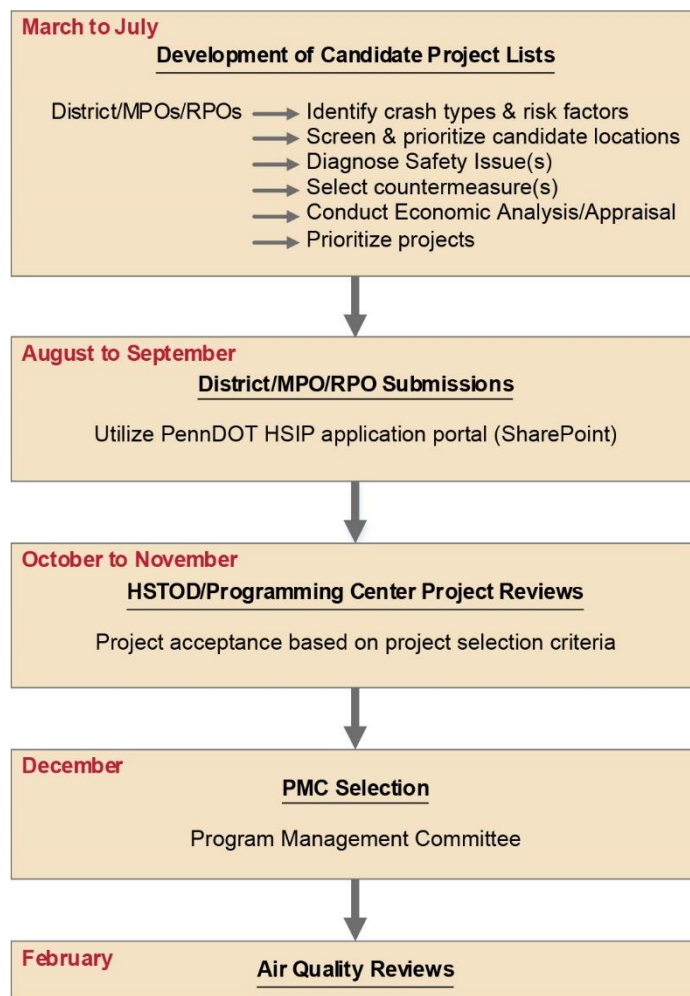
March to July

Development of Candidate Project Lists

District/MPOs/RPOs
Identify crash types & risk factors
Screen & prioritize candidate locations
Diagnose Safety Issue(s)
Select countermeasure(s)
Conduct Economic Analysis/Appraisal
Prioritize projects

August to September

District/MPO/RPO Submissions

Utilize PennDOT HSIP application portal (SharePoint)

October to November

HSTOD/Programming Center Project Reviews

Project acceptance based on project selection criteria

December

PMC Selection

Program Management Committee

February

Air Quality Reviews